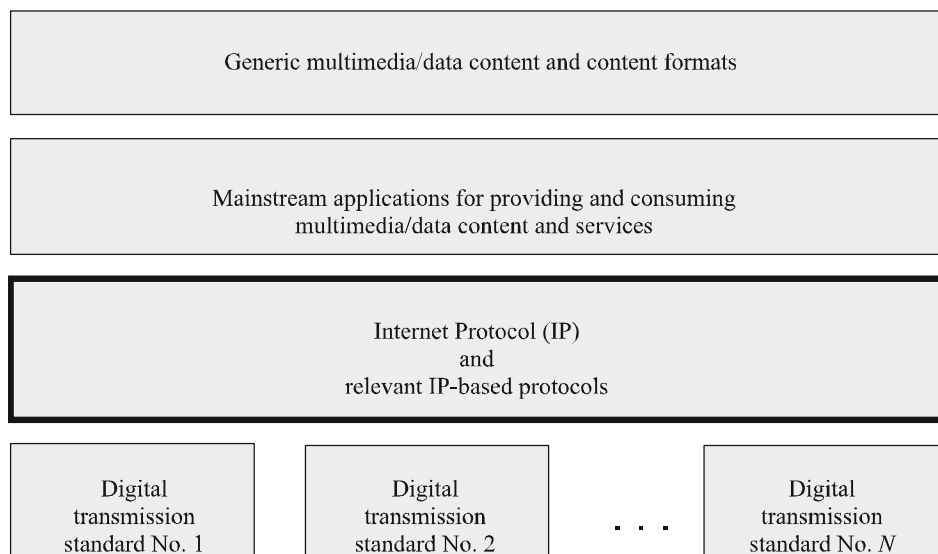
Generic multimedia/data content and content formats

Mainstream applications for providing and consuming multimedia/data content and services

Internet Protocol (IP)
and
relevant IP-based protocols

Digital transmission standard No. 1

Digital transmission standard No. 2

. . .

Digital transmission standard No. $N$